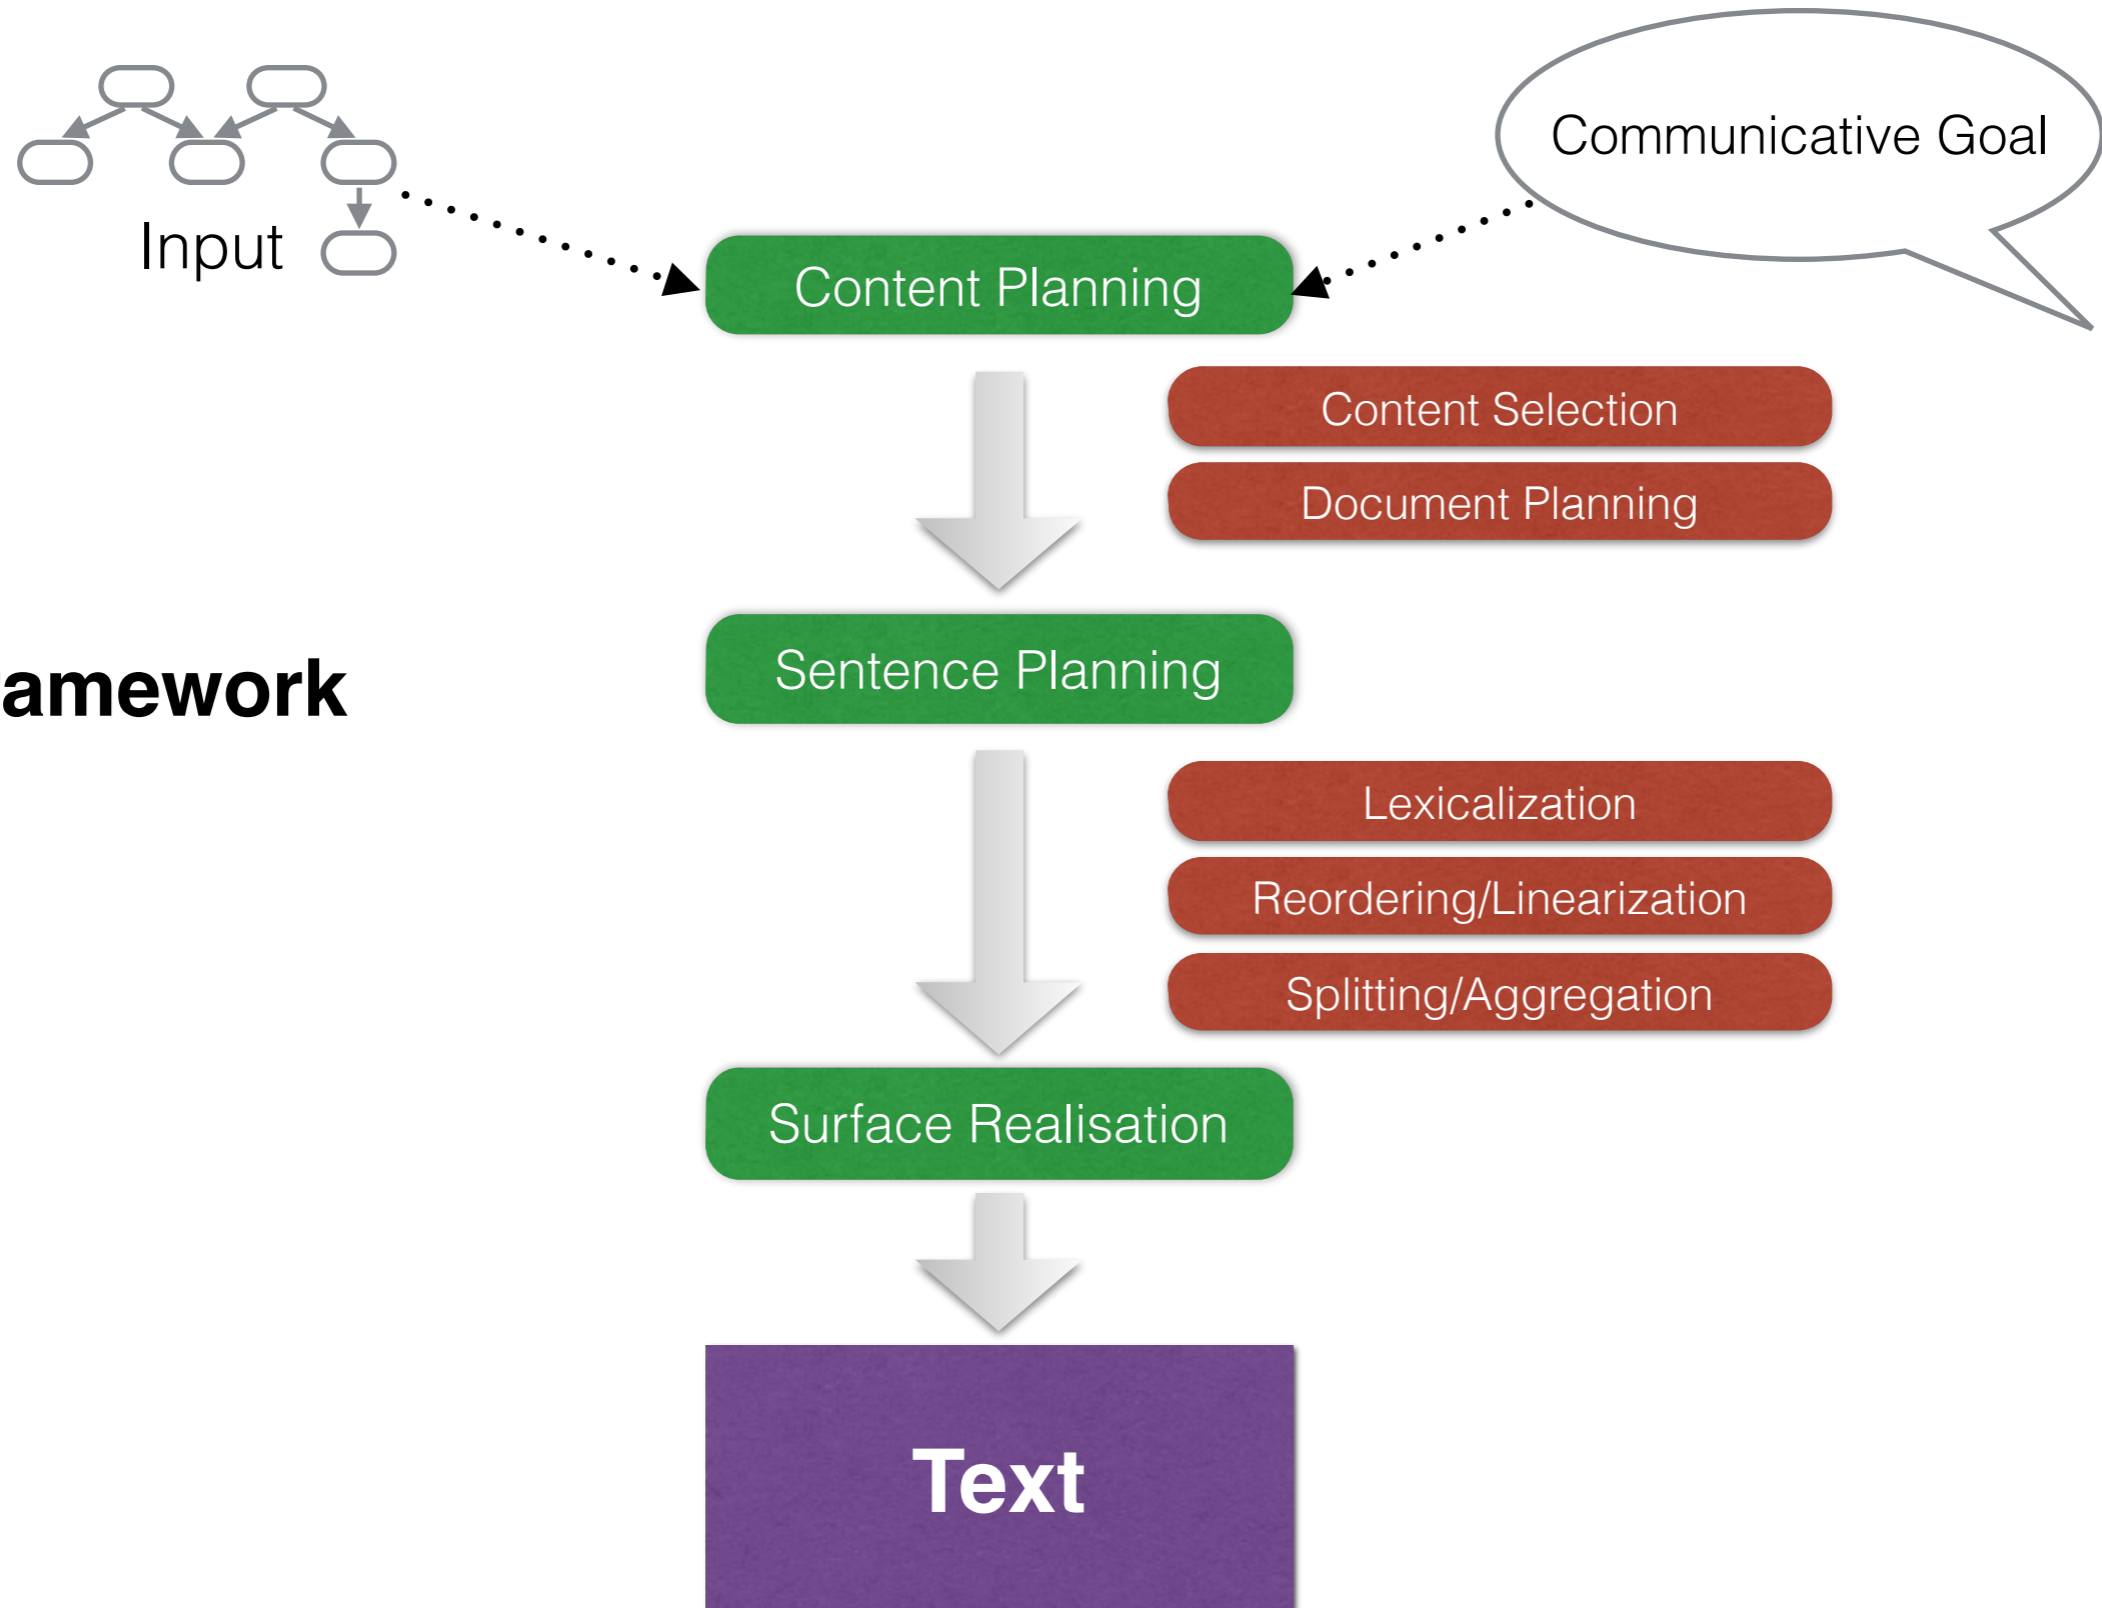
Input

Communicative Goal

Content Planning

Content Selection

Document Planning

amework

Sentence Planning

Lexicalization

Reordering/Linearization

Splitting/Aggregation

Surface Realisation

Text